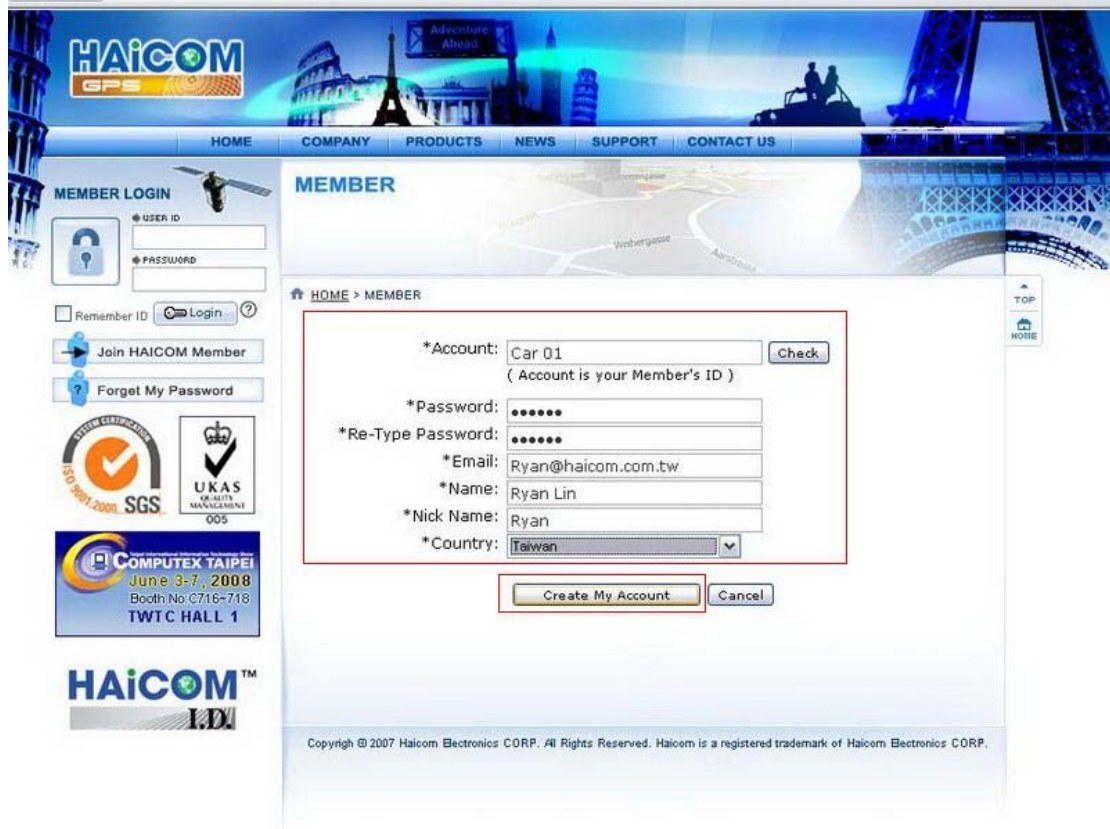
HAiCOM GPS

Adventure Ahead

HOME COMPANY PRODUCTS NEWS SUPPORT CONTACT US

MEMBER LOGIN
USER ID
PASSWORD
Remember ID Login
Join HAICOM Member
Forget My Password

ISO 9001:2000 SGS
UKAS QUALITY MANAGEMENT 005

COMPUTEX TAIPEI
June 3-7, 2008
Booth No:C716~718
TWTC HALL 1

HAiCOM™ I.D.

MEMBER

HOME > MEMBER

TOP
HOME

*Account: Car 01 Check
( Account is your Member's ID )
*Password: ••••••
*Re-Type Password: ••••••
*Email: Ryan@haicom.com.tw
*Name: Ryan Lin
*Nick Name: Ryan
*Country: Taiwan

Create My Account Cancel

Copyrigh © 2007 Haicom Electronics CORP. All Rights Reserved. Haicom is a registered trademark of Haicom Electronics CORP.